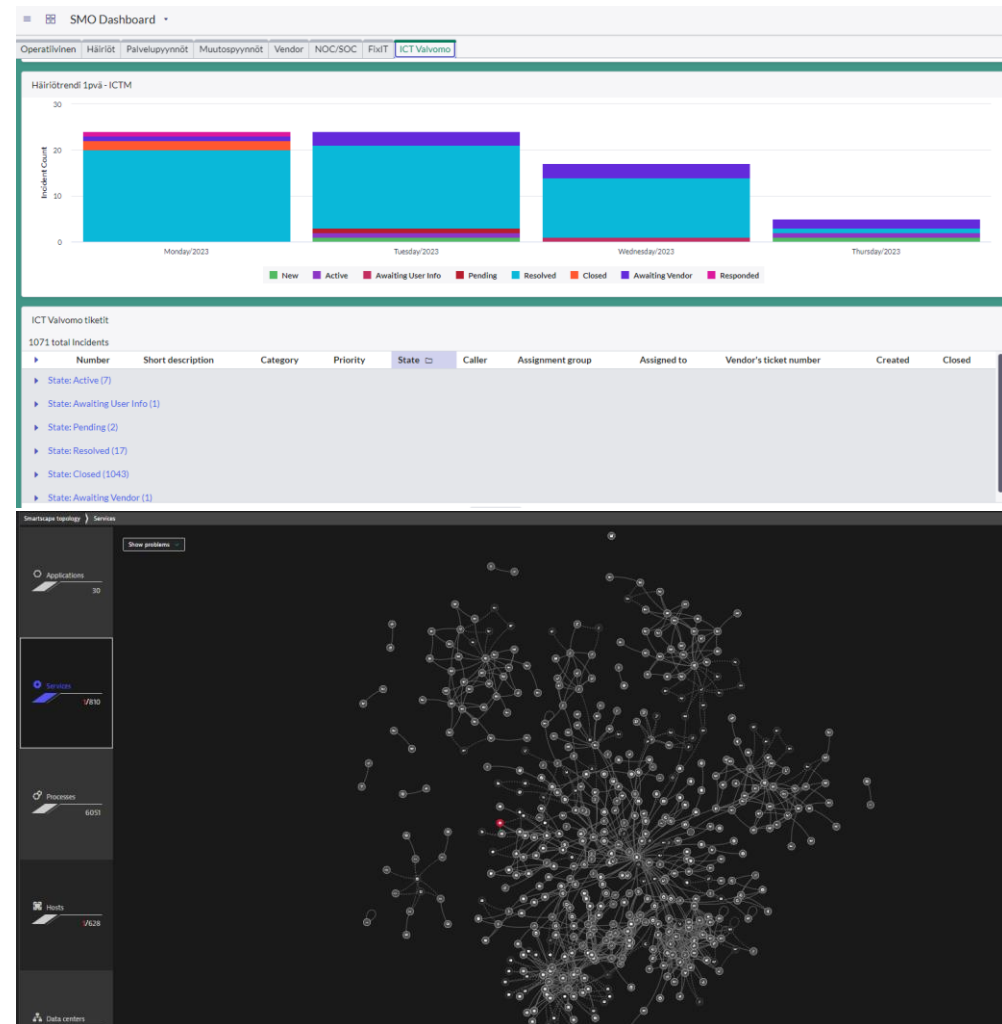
SMO Dashboard

Operatiivinen | Häiriöt | Palvelupyynnöt | Muutospyynnöt | Vendor | NOC/SOC | FixIT | ICT Valvomo

Häiriötrendi 1pvä - ICTM

30
20
10
0
Incident Count

Monday/2023 Tuesday/2023 Wednesday/2023 Thursday/2023

New Active Awaiting User Info Pending Resolved Closed Awaiting Vendor Responded

ICT Valvomo tiketit

1071 total Incidents

| Number | Short description | Category | Priority | State | Caller | Assignment group | Assigned to | Vendor's ticket number | Created | Closed |
|---|---|---|---|---|---|---|---|---|---|---|

State: Active (7)
State: Awaiting User Info (1)
State: Pending (2)
State: Resolved (17)
State: Closed (1043)
State: Awaiting Vendor (1)

Smartscape topology 〉 Services

Show problems

Applications
30

Services
1/810

Processes
6051

Hosts
1/628

Data centers